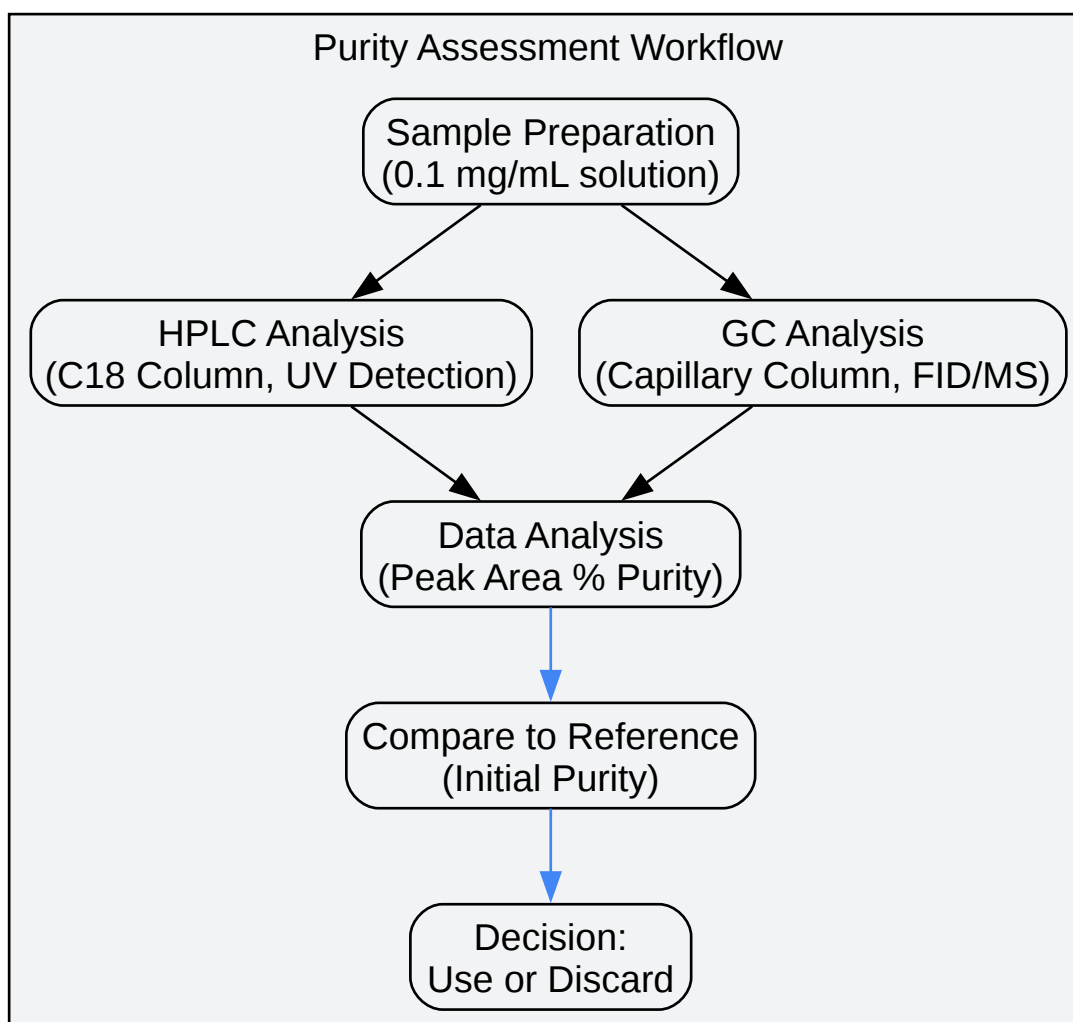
Purity Assessment Workflow

Sample Preparation
(0.1 mg/mL solution)

HPLC Analysis
(C18 Column, UV Detection)

GC Analysis
(Capillary Column, FID/MS)

Data Analysis
(Peak Area % Purity)

Compare to Reference
(Initial Purity)

Decision:
Use or Discard